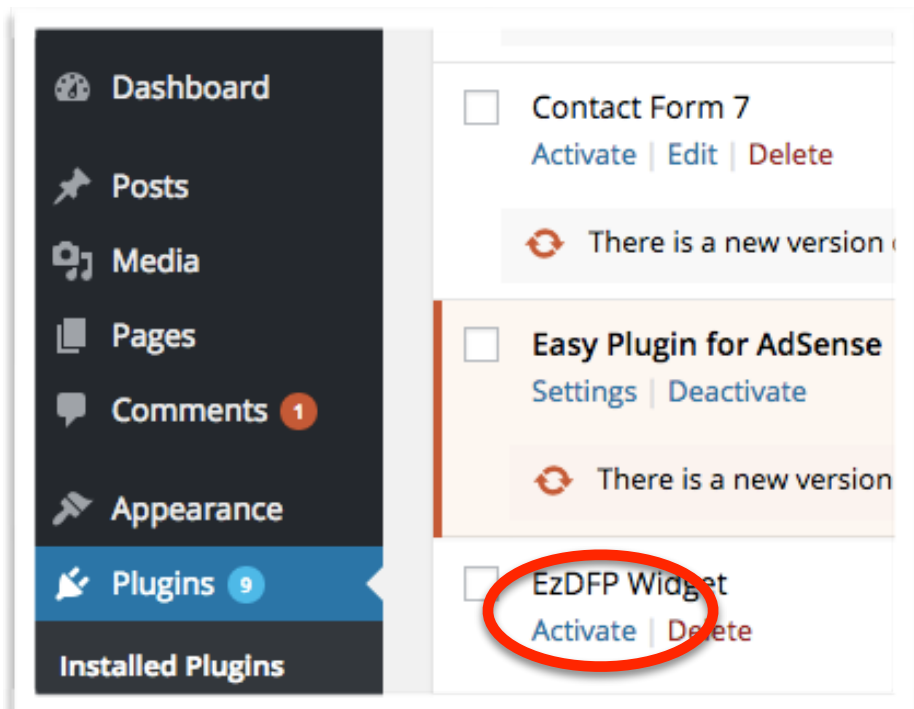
Dashboard
Posts
Media
Pages
Comments 1
Appearance
Plugins 9
Installed Plugins

Contact Form 7
Activate | Edit | Delete

There is a new version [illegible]

Easy Plugin for AdSense
Settings | Deactivate

There is a new version

EzDFP Widget
Activate | Delete